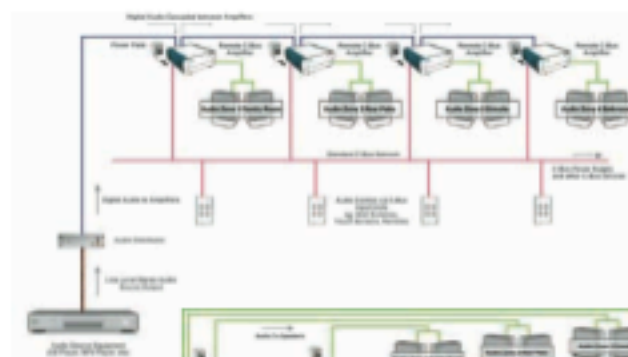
Digital Audio Decoded between Amplifier

Power Supply

Remote C-Bus Amplifier

Remote C-Bus Amplifier

Remote C-Bus Amplifier

Remote C-Bus Amplifier

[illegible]

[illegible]

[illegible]

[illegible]

Standard C-Bus Network

C-Bus Power Supply and other C-Bus Devices

Digital Audio to Amplifiers

Audio Distributor

Line Level Input Audio Source Outputs

Audio Source Equipment

Audio to Speakers

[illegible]